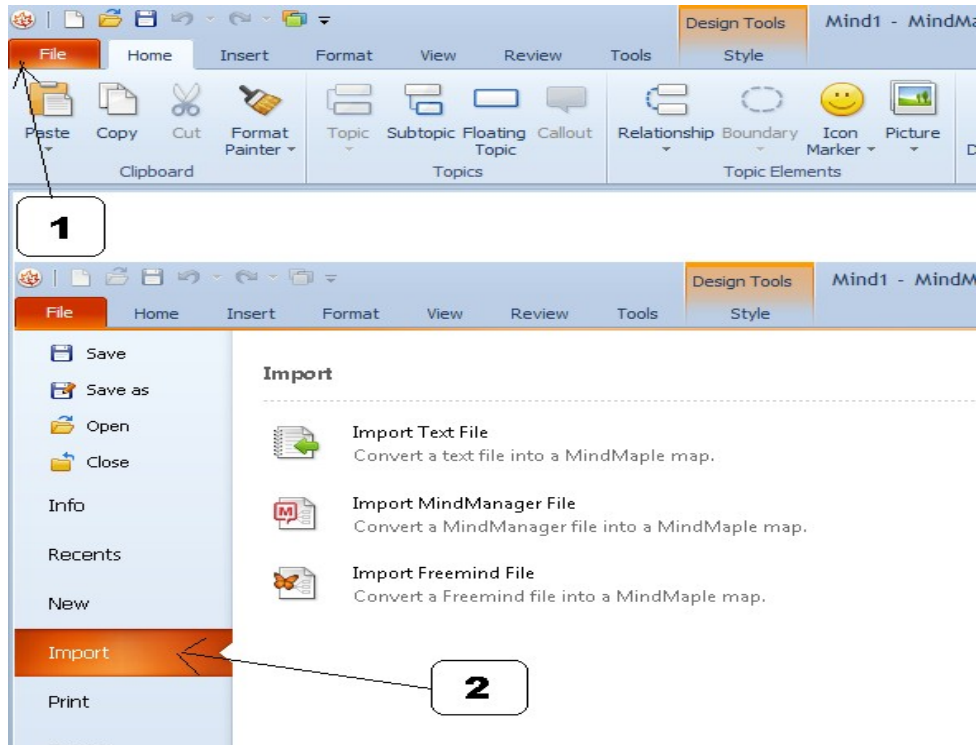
Design Tools

Mind1 - MindMa

File

Home

Insert

Format

View

Review

Tools

Style

Paste

Copy

Cut

Format Painter

Clipboard

Topic

Subtopic

Floating Topic

Callout

Topics

Relationship

Boundary

Icon Marker

Picture

D

Topic Elements

1

Design Tools

Mind1 - MindM

File

Home

Insert

Format

View

Review

Tools

Style

Save

Save as

Open

Close

Info

Recents

New

Import

Print

Import

Import Text File
Convert a text file into a MindMaple map.

Import MindManager File
Convert a MindManager file into a MindMaple map.

Import Freemind File
Convert a Freemind file into a MindMaple map.

2